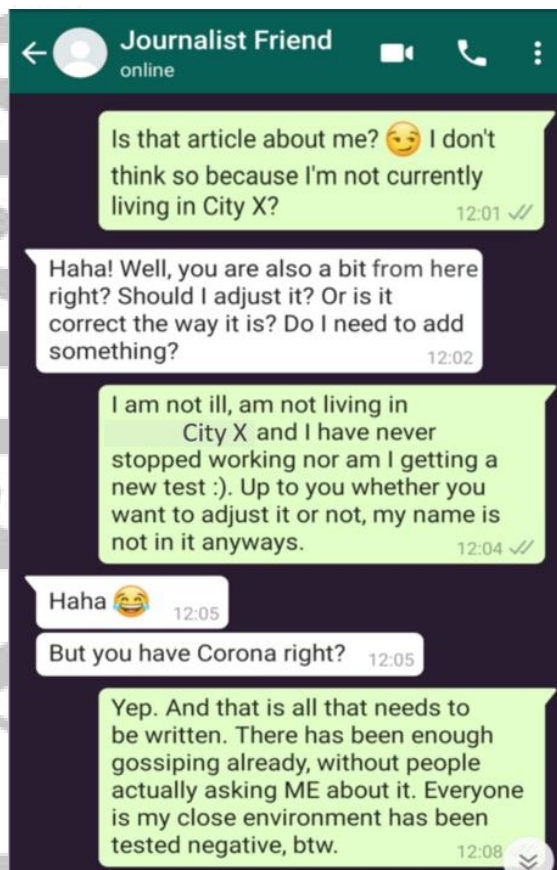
Journalist Friend
online

Is that article about me? 😏 I don't think so because I'm not currently living in City X?
12:01

Haha! Well, you are also a bit from here right? Should I adjust it? Or is it correct the way it is? Do I need to add something?
12:02

I am not ill, am not living in City X and I have never stopped working nor am I getting a new test :). Up to you whether you want to adjust it or not, my name is not in it anyways.
12:04

Haha 😂
12:05

But you have Corona right?
12:05

Yep. And that is all that needs to be written. There has been enough gossiping already, without people actually asking ME about it. Everyone is my close environment has been tested negative, btw.
12:08